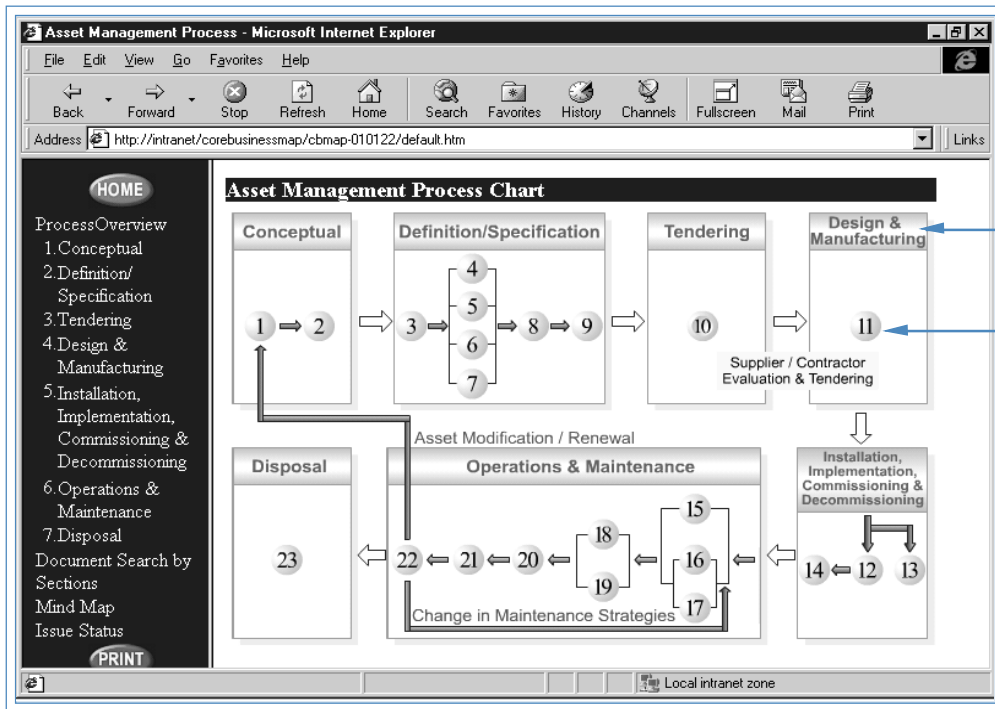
Asset Management Process - Microsoft Internet Explorer

File Edit View Go Favorites Help

Back Forward Stop Refresh Home Search Favorites History Channels Fullscreen Mail Print

Address http://intranet/corebusinessmap/cbmap-010122/default.htm

Links

HOME

ProcessOverview
1.Conceptual
2.Definition/ Specification
3.Tendering
4.Design & Manufacturing
5.Installation, Implementation, Commissioning & Decommissioning
6.Operations & Maintenance
7.Disposal
Document Search by Sections
Mind Map
Issue Status

PRINT

Asset Management Process Chart

Conceptual

1 2

Definition/Specification

3 4 5 6 7 8 9

Tendering

10

Design & Manufacturing

11

Supplier / Contractor Evaluation & Tendering

Asset Modification / Renewal

Disposal

23

Operations & Maintenance

22 21 20 18 19 15 16 17

Change in Maintenance Strategies

Installation, Implementation, Commissioning & Decommissioning

14 12 13

Local intranet zone